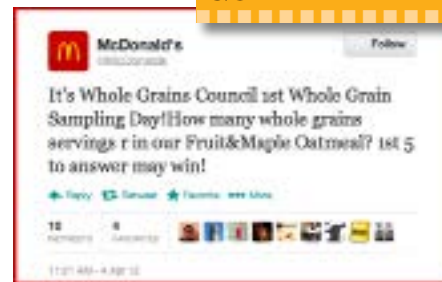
McDonald's
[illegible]

Follow

It's Whole Grains Council 1st Whole Grain Sampling Day!How many whole grains servings r in our Fruit&Maple Oatmeal? 1st 5 to answer may win!

Reply Retweet Favorite More

12 RETWEETS 4 FAVORITES

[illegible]